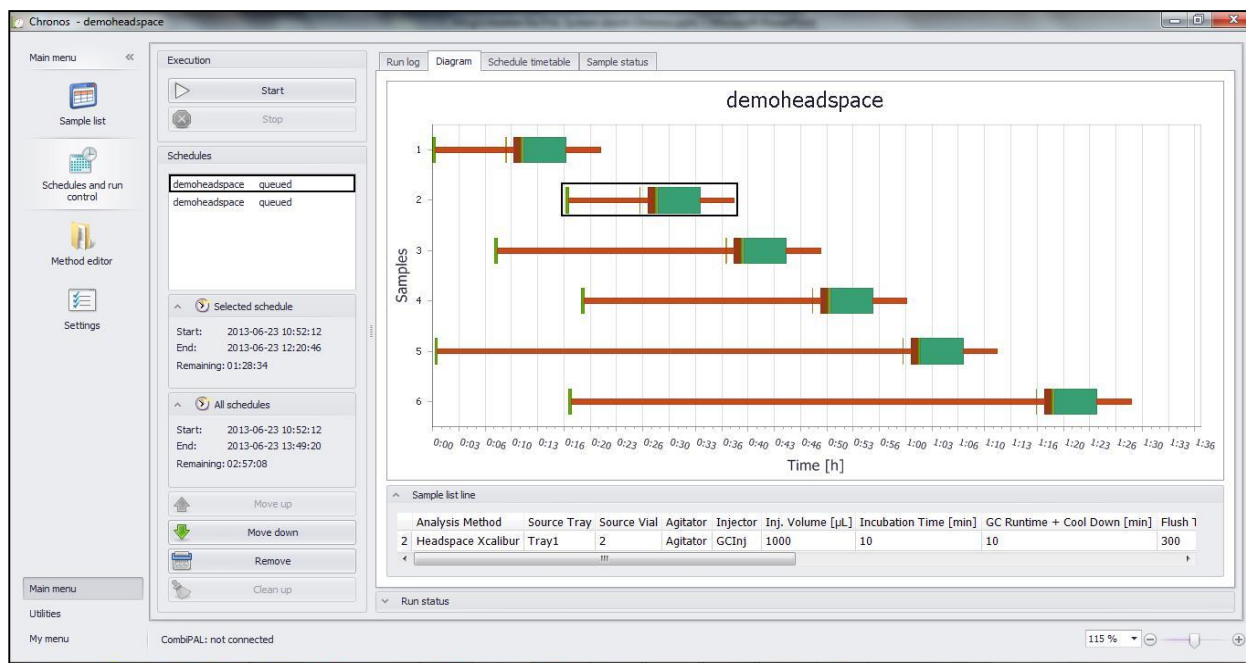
Chronos - demoheadspace

Main menu «

Sample list

Schedules and run control

Method editor

Settings

Main menu

Utilities

My menu

Execution

Start

Stop

Schedules

demoheadspace queued
demoheadspace queued

Selected schedule

Start: 2013-06-23 10:52:12
End: 2013-06-23 12:20:46
Remaining: 01:28:34

All schedules

Start: 2013-06-23 10:52:12
End: 2013-06-23 13:49:20
Remaining: 02:57:08

Move up

Move down

Remove

Clean up

Run log | Diagram | Schedule timetable | Sample status

demoheadspace

Samples

1
2
3
4
5
6

0:00 0:03 0:06 0:10 0:13 0:16 0:20 0:23 0:26 0:30 0:33 0:36 0:40 0:43 0:46 0:50 0:53 0:56 1:00 1:03 1:06 1:10 1:13 1:16 1:20 1:23 1:26 1:30 1:33 1:36

Time [h]

Sample list line

| | Analysis Method | Source Tray | Source Vial | Agitator | Injector | Inj. Volume [µL] | Incubation Time [min] | GC Runtime + Cool Down [min] | Flush T |
|---|---|---|---|---|---|---|---|---|---|
| 2 | Headspace Xcalibur | Tray1 | 2 | Agitator | GCInj | 1000 | 10 | 10 | 300 |

Run status

CombiPAL: not connected

115 %